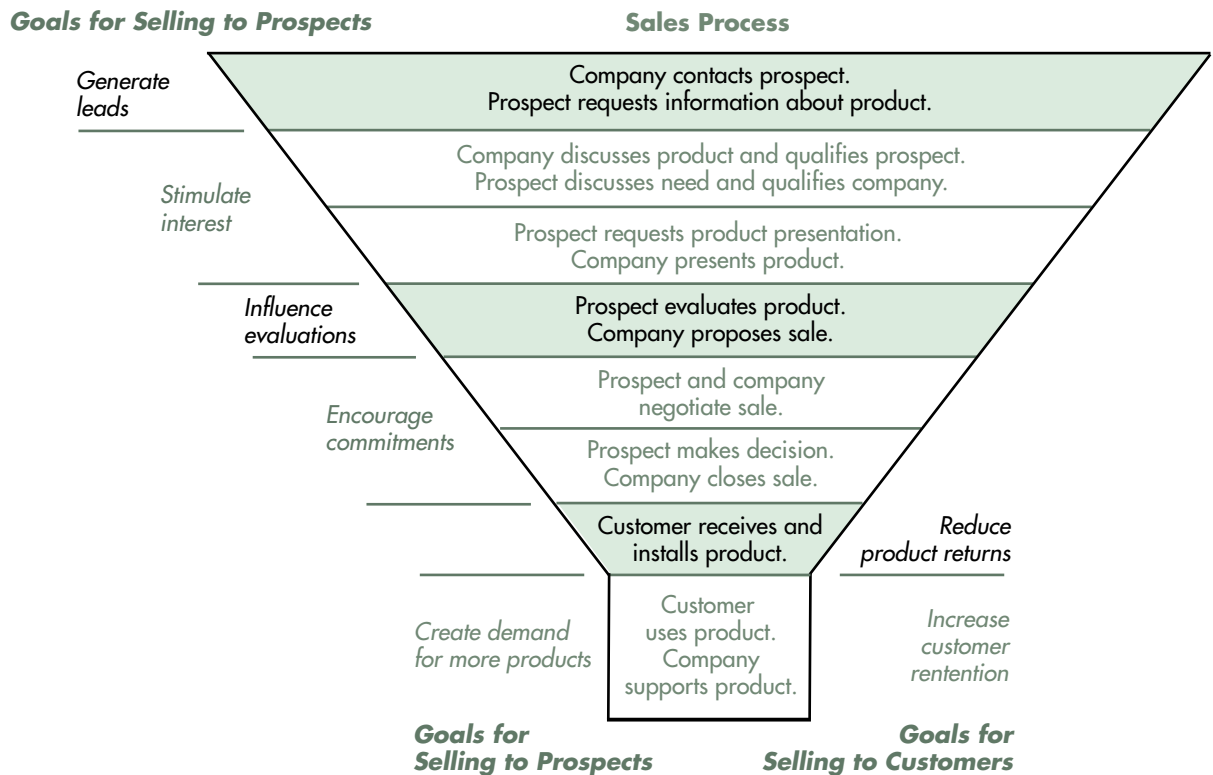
Goals for Selling to Prospects

Sales Process

Generate leads

Company contacts prospect.
Prospect requests information about product.

Stimulate interest

Company discusses product and qualifies prospect.
Prospect discusses need and qualifies company.

Prospect requests product presentation.
Company presents product.

Influence evaluations

Prospect evaluates product.
Company proposes sale.

Encourage commitments

Prospect and company negotiate sale.

Prospect makes decision.
Company closes sale.

Customer receives and installs product.

Reduce product returns

Create demand for more products

Customer uses product.
Company supports product.

Increase customer rentention

Goals for Selling to Prospects

Goals for Selling to Customers